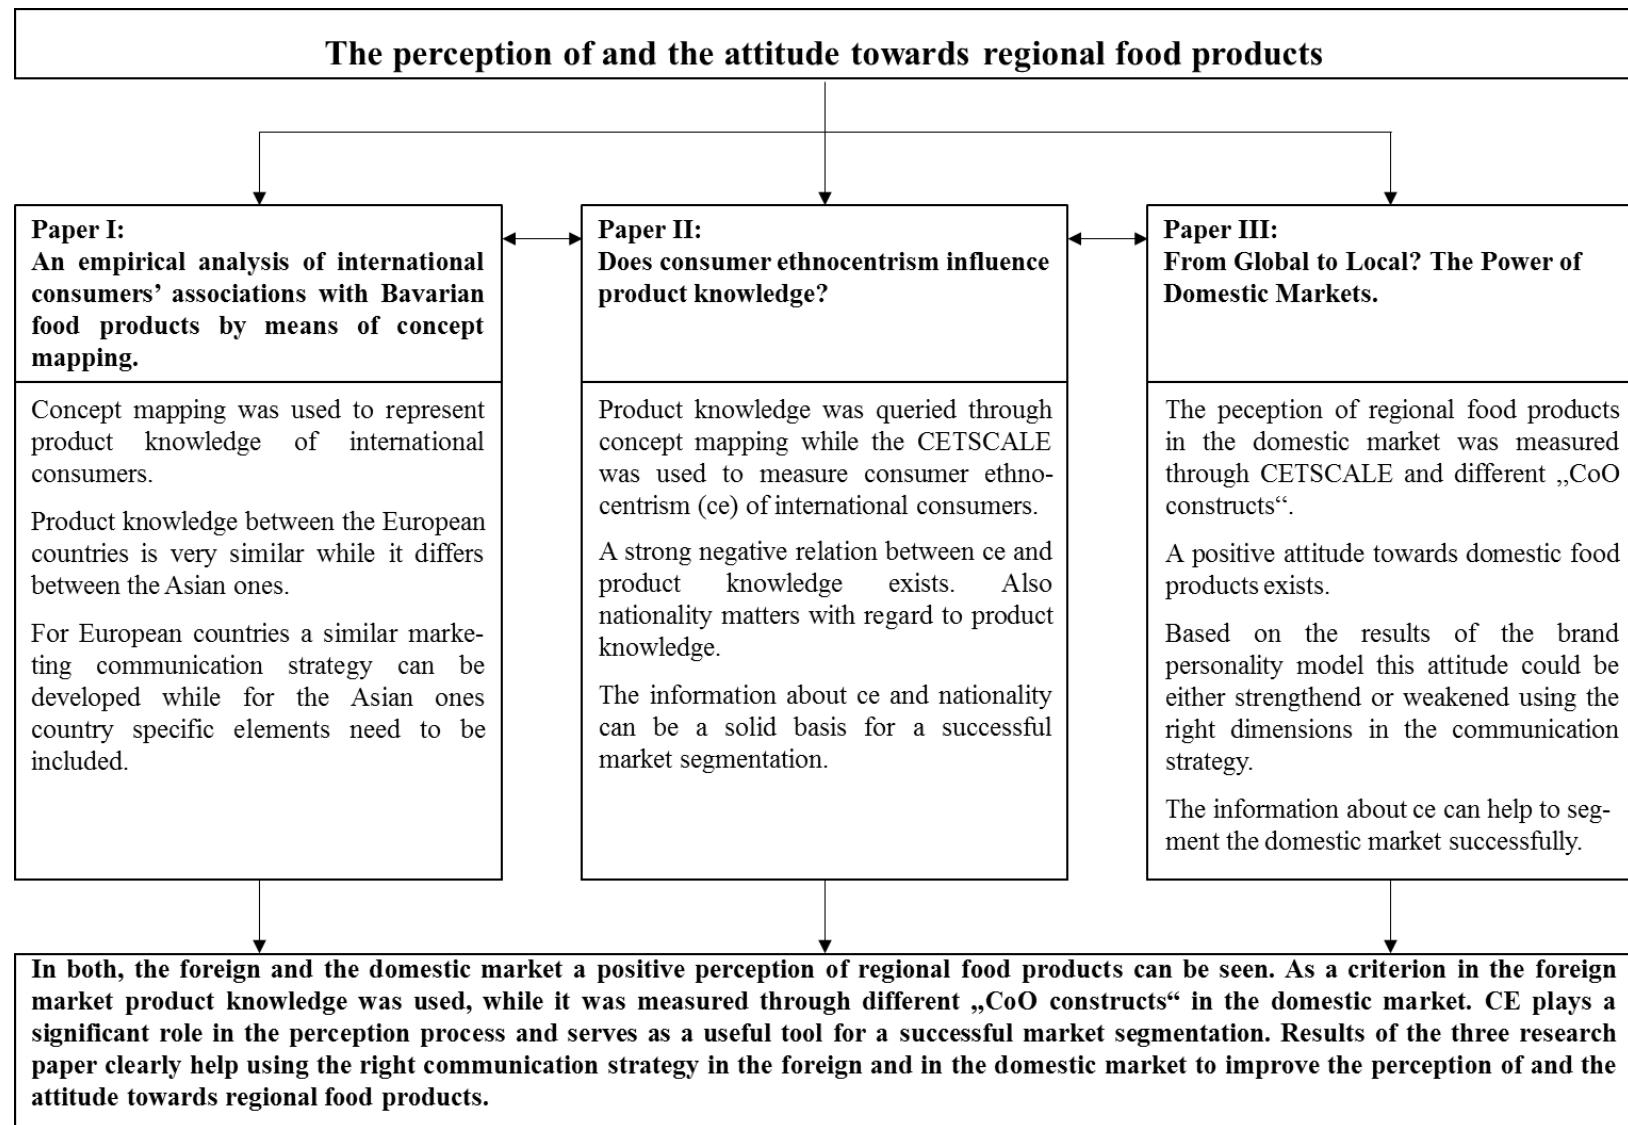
The perception of and the attitude towards regional food products

Paper I:
An empirical analysis of international consumers' associations with Bavarian food products by means of concept mapping.

Concept mapping was used to represent product knowledge of international consumers.

Product knowledge between the European countries is very similar while it differs between the Asian ones.

For European countries a similar marketing communication strategy can be developed while for the Asian ones country specific elements need to be included.

Paper II:
Does consumer ethnocentrism influence product knowledge?

Product knowledge was queried through concept mapping while the CETSCALE was used to measure consumer ethnocentrism (ce) of international consumers.

A strong negative relation between ce and product knowledge exists. Also nationality matters with regard to product knowledge.

The information about ce and nationality can be a solid basis for a successful market segmentation.

Paper III:
From Global to Local? The Power of Domestic Markets.

The peception of regional food products in the domestic market was measured through CETSCALE and different „CoO constructs".

A positive attitude towards domestic food products exists.

Based on the results of the brand personality model this attitude could be either strengthend or weakened using the right dimensions in the communication strategy.

The information about ce can help to segment the domestic market successfully.

In both, the foreign and the domestic market a positive perception of regional food products can be seen. As a criterion in the foreign market product knowledge was used, while it was measured through different „CoO constructs" in the domestic market. CE plays a significant role in the perception process and serves as a useful tool for a successful market segmentation. Results of the three research paper clearly help using the right communication strategy in the foreign and in the domestic market to improve the perception of and the attitude towards regional food products.